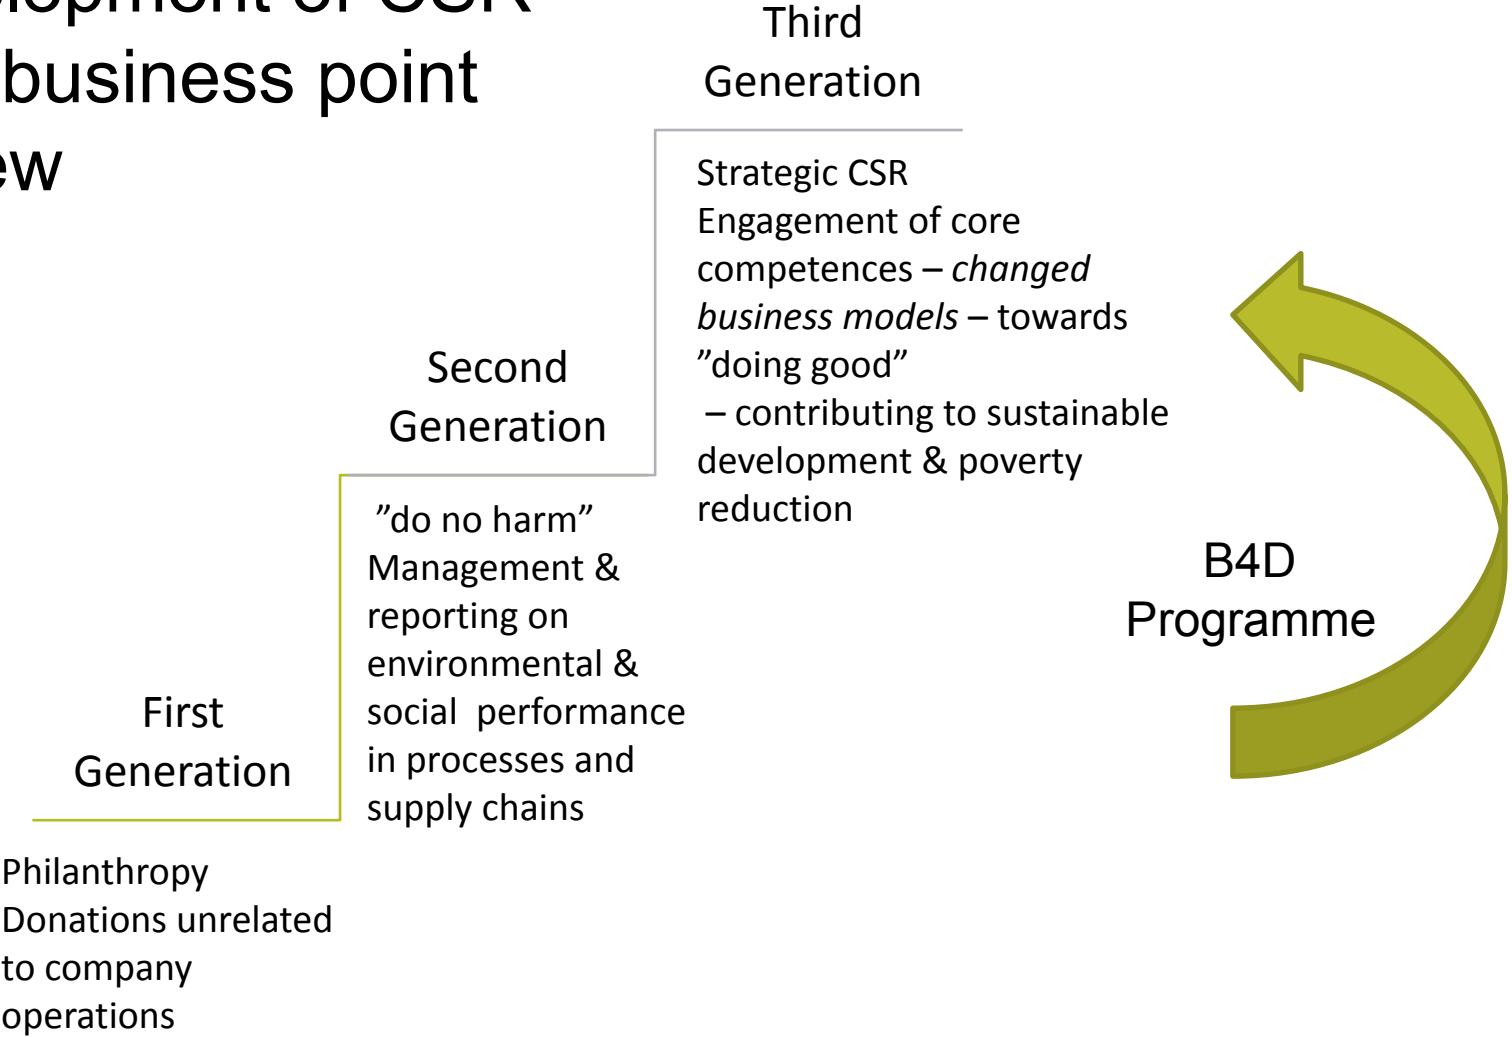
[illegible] of CSR
business point
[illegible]ew

Third Generation

Strategic CSR
Engagement of core competences – *changed business models* – towards ”doing good”
– contributing to sustainable development & poverty reduction

Second Generation

”do no harm”
Management & reporting on environmental & social performance in processes and supply chains

First Generation

Philanthropy
Donations unrelated to company operations

B4D Programme